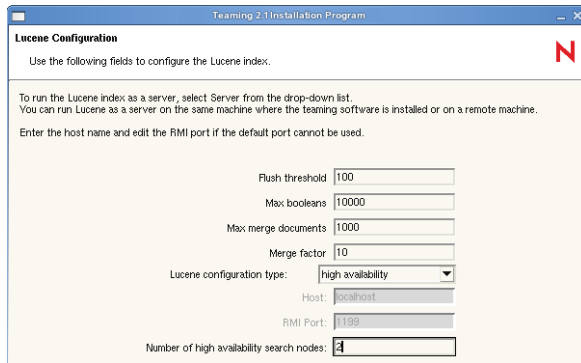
Teaming 2.1 Installation Program

Lucene Configuration

Use the following fields to configure the Lucene index.

N

To run the Lucene index as a server, select Server from the drop-down list.
You can run Lucene as a server on the same machine where the teaming software is installed or on a remote machine.

Enter the host name and edit the RMI port if the default port cannot be used.

Flush threshold 100

Max booleans 10000

Max merge documents 1000

Merge factor 10

Lucene configuration type: high availability

Host: localhost

RMI Port: 1199

Number of high availability search nodes: 2